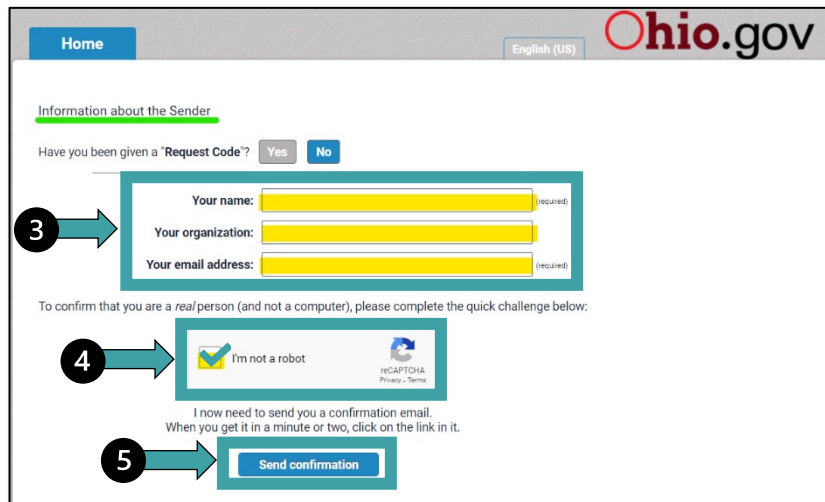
Home

English (US)

Ohio.gov

Information about the Sender

Have you been given a "Request Code"? Yes No

3

Your name: (required)

Your organization:

Your email address: (required)

To confirm that you are a *real* person (and not a computer), please complete the quick challenge below:

4

I'm not a robot

reCAPTCHA
Privacy - Terms

I now need to send you a confirmation email.
When you get it in a minute or two, click on the link in it.

5

Send confirmation